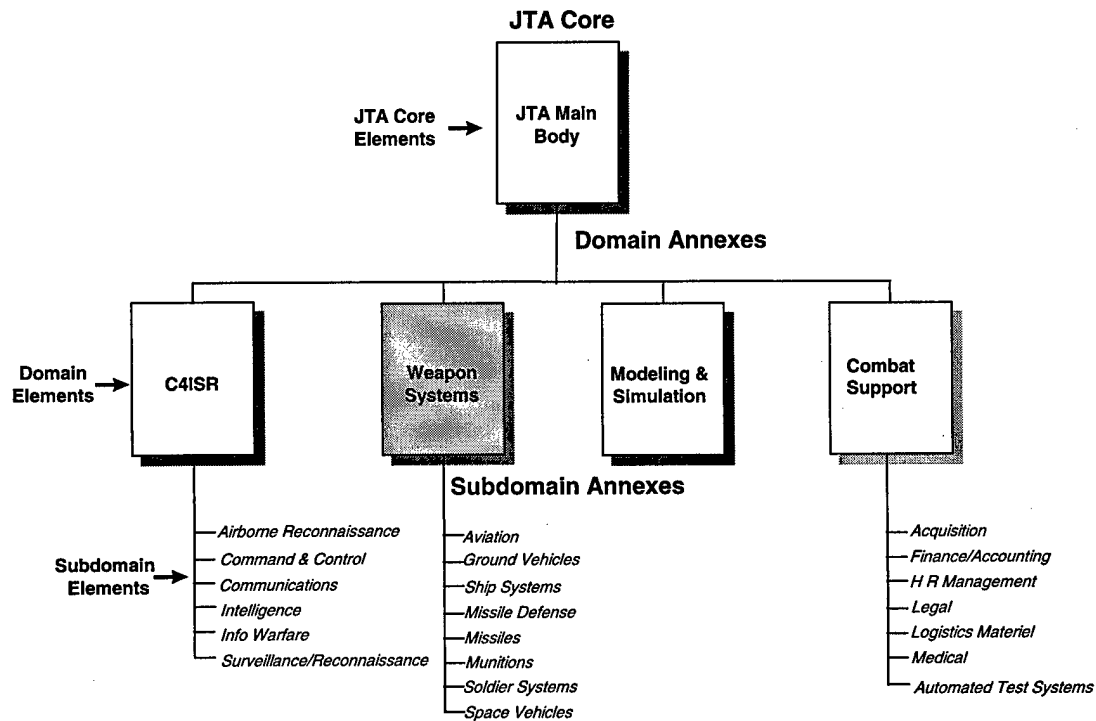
JTA Core

JTA Core Elements

JTA Main Body

Domain Annexes

Domain Elements

C4ISR

Weapon Systems

Modeling & Simulation

Combat Support

Subdomain Annexes

Subdomain Elements

Airborne Reconnaissance
Command & Control
Communications
Intelligence
Info Warfare
Surveillance/Reconnaissance

Aviation
Ground Vehicles
Ship Systems
Missile Defense
Missiles
Munitions
Soldier Systems
Space Vehicles

Acquisition
Finance/Accounting
H R Management
Legal
Logistics Materiel
Medical
Automated Test Systems